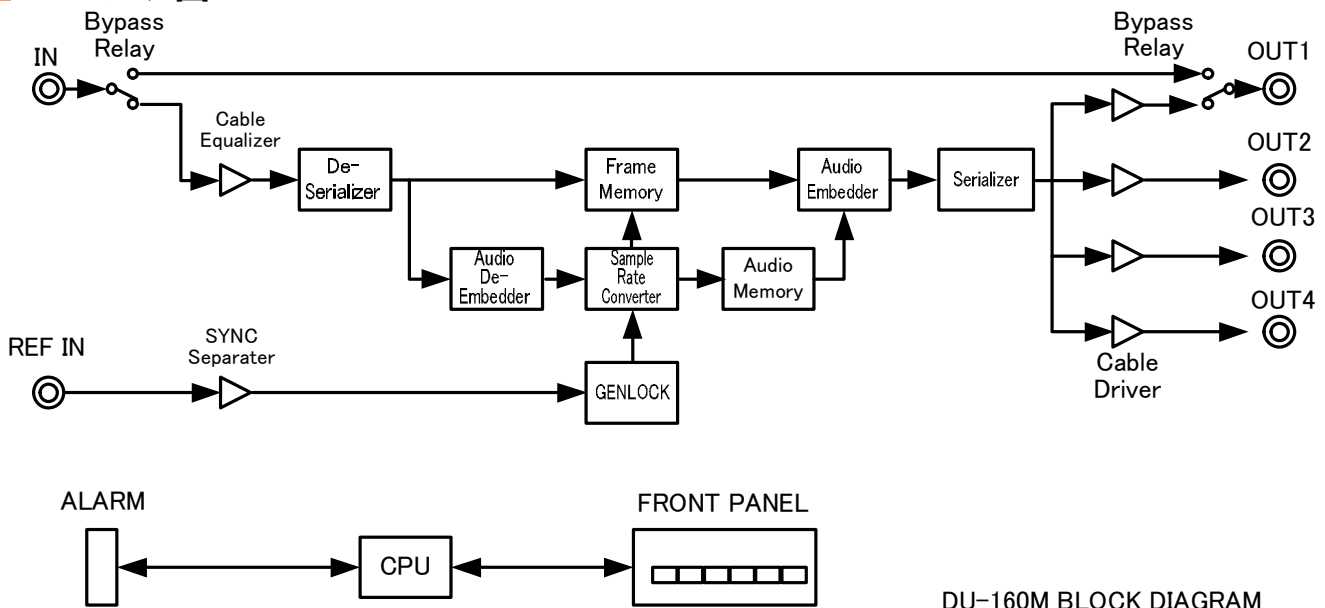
Bypass Relay

IN

Cable Equalizer

De-Serializer

Frame Memory

Audio Embedder

Serializer

Bypass Relay

OUT1

OUT2

OUT3

OUT4

Audio De-Embedder

Sample Rate Converter

Audio Memory

REF IN

SYNC Separater

GENLOCK

Cable Driver

ALARM

CPU

FRONT PANEL

DU-160M BLOCK DIAGRAM